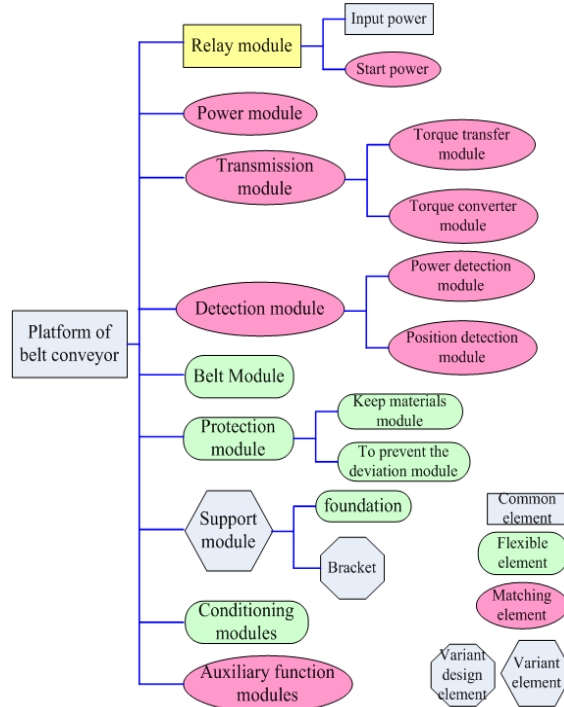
Platform of belt conveyor

Relay module

Input power

Start power

Power module

Transmission module

Torque transfer module

Torque converter module

Detection module

Power detection module

Position detection module

Belt Module

Protection module

Keep materials module

To prevent the deviation module

Support module

foundation

Bracket

Conditioning modules

Auxiliary function modules

Common element

Flexible element

Matching element

Variant design element

Variant element